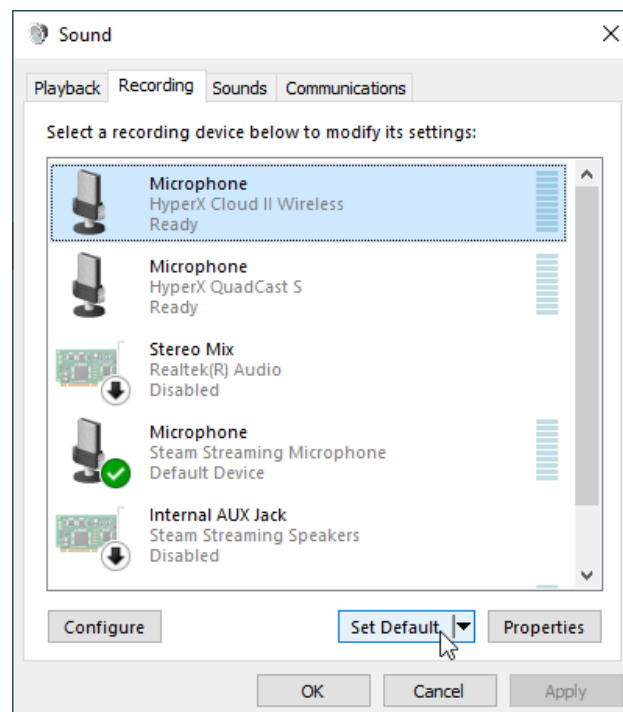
Sound

Playback Recording Sounds Communications

Select a recording device below to modify its settings:

Microphone
HyperX Cloud II Wireless
Ready

Microphone
HyperX QuadCast S
Ready

Stereo Mix
Realtek(R) Audio
Disabled

Microphone
Steam Streaming Microphone
Default Device

Internal AUX Jack
Steam Streaming Speakers
Disabled

Configure

Set Default

Properties

OK Cancel Apply